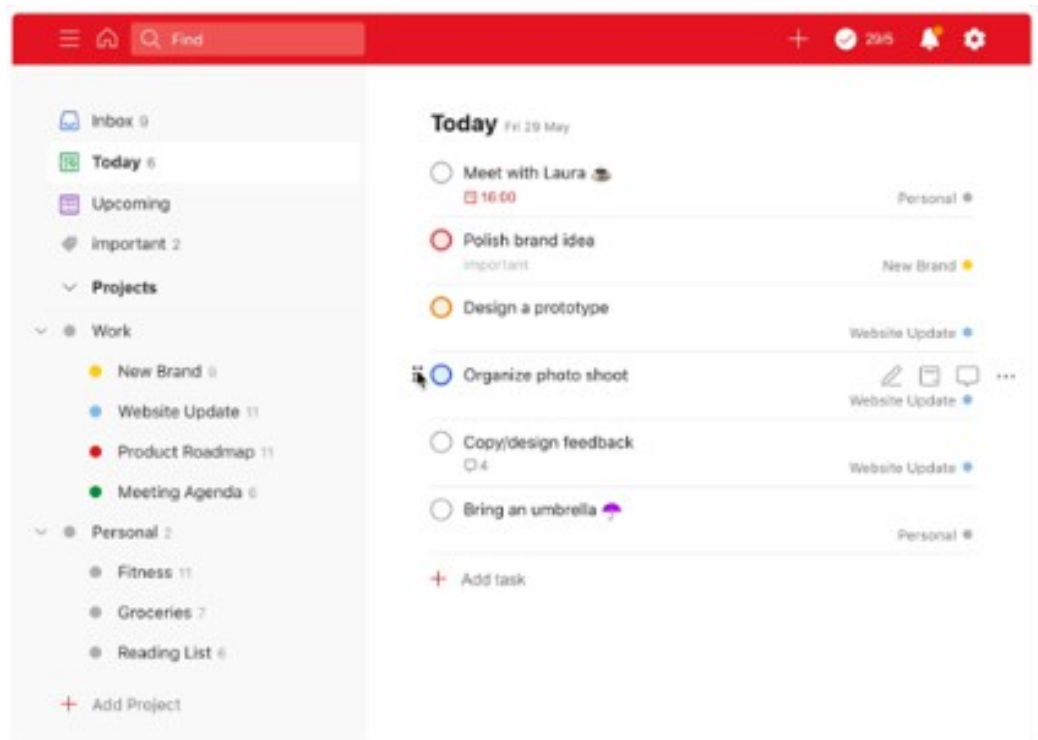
Find

20/5

Inbox 9

Today 6

Upcoming

important 2

Projects

Work

New Brand 8

Website Update 11

Product Roadmap 11

Meeting Agenda 6

Personal 2

Fitness 11

Groceries 7

Reading List 6

Add Project

Today Fri 29 May

Meet with Laura ☕

16:00

Personal

Polish brand idea

important

New Brand

Design a prototype

Website Update

Organize photo shoot

Website Update

Copy/design feedback

4

Website Update

Bring an umbrella ☂

Personal

Add task